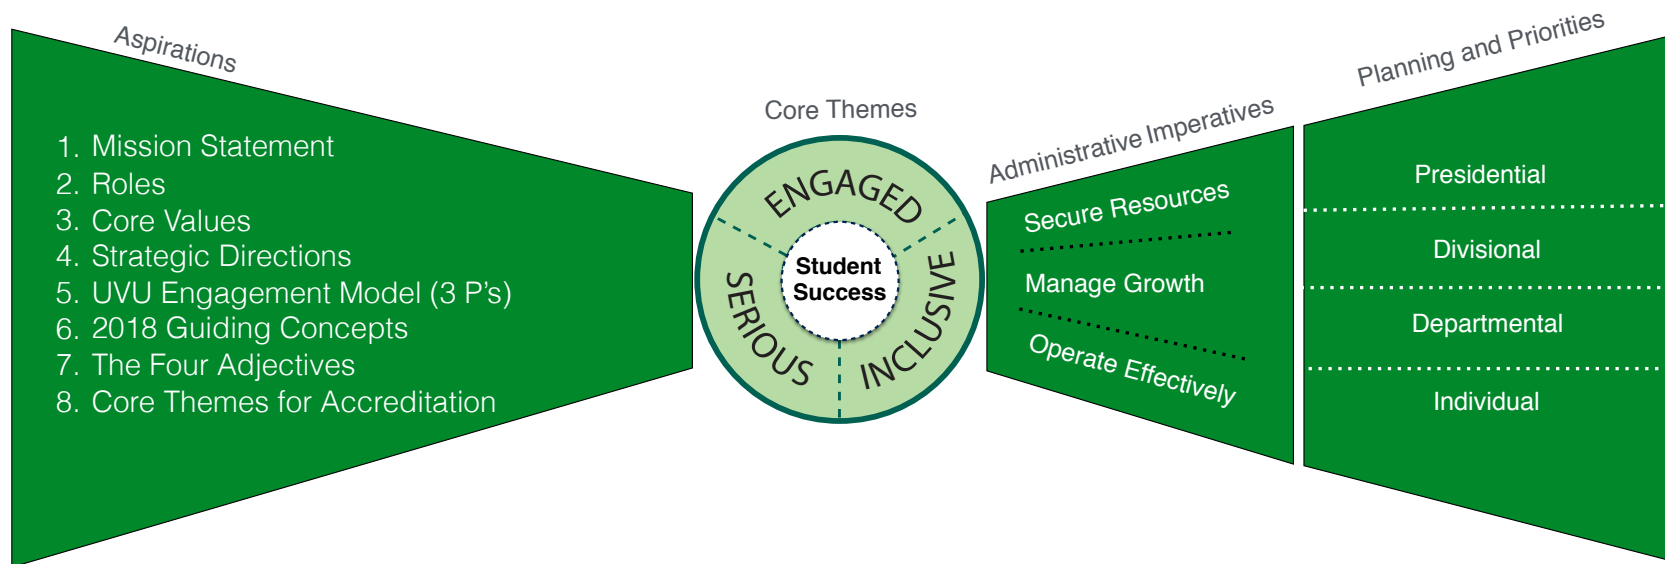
Aspirations

1. Mission Statement
2. Roles
3. Core Values
4. Strategic Directions
5. UVU Engagement Model (3 P's)
6. 2018 Guiding Concepts
7. The Four Adjectives
8. Core Themes for Accreditation

Core Themes

ENGAGED

SERIOUS

INCLUSIVE

Student Success

Administrative Imperatives

Secure Resources

Manage Growth

Operate Effectively

Planning and Priorities

Presidential

Divisional

Departmental

Individual